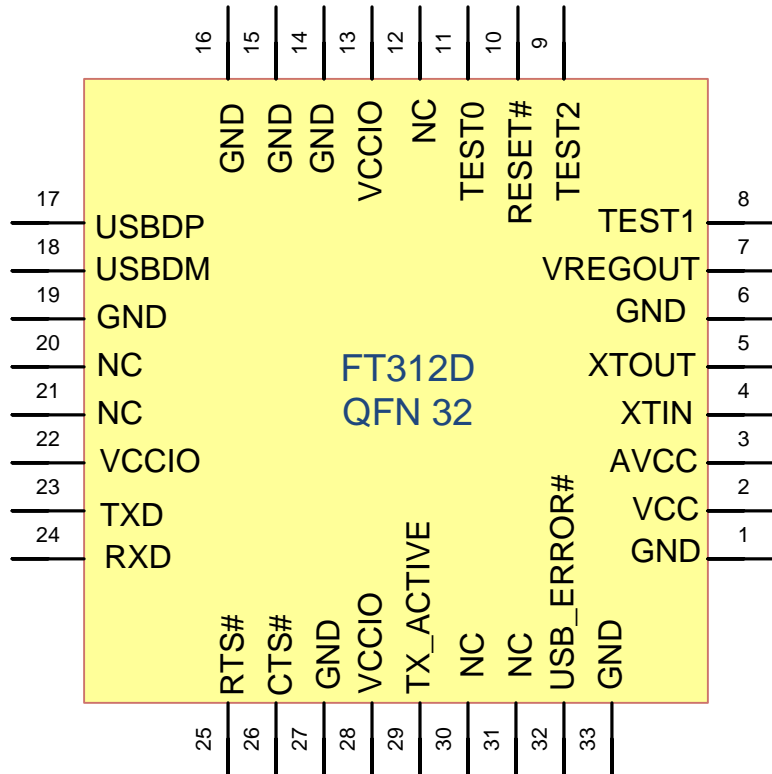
16 15 14 13 12 11 10 9

GND GND GND VCCIO NC TEST0 RESET# TEST2

17 USBDP
18 USBDM
19 GND
20 NC
21 NC
22 VCCIO
23 TXD
24 RXD

8 TEST1
7 VREGOUT
6 GND
5 XTOUT
4 XTIN
3 AVCC
2 VCC
1 GND

FT312D
QFN 32

RTS# CTS# GND VCCIO TX_ACTIVE NC NC USB_ERROR# GND

25 26 27 28 29 30 31 32 33